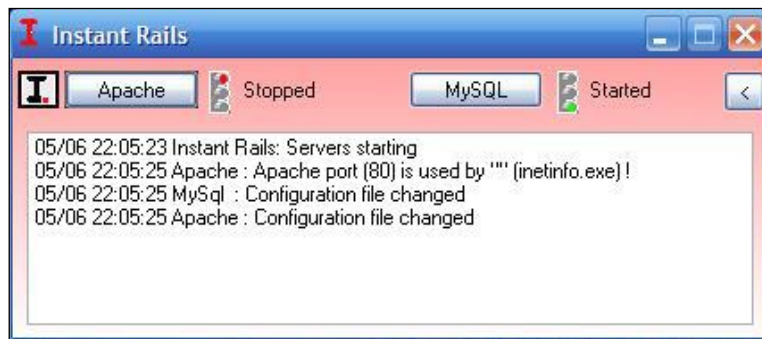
Instant Rails

I. Apache Stopped MySQL Started <

05/06 22:05:23 Instant Rails: Servers starting
05/06 22:05:25 Apache : Apache port (80) is used by "" (inetinfo.exe) !
05/06 22:05:25 MySql : Configuration file changed
05/06 22:05:25 Apache : Configuration file changed